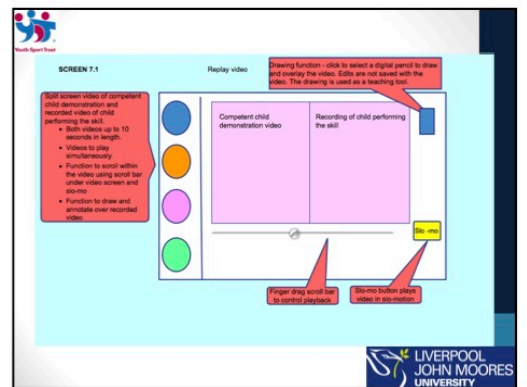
Youth Sport Trust

SCREEN 7.1

Replay video

Drawing function - click to select a digital pencil to draw and overlay the video. Edits are not saved with the video. The drawing is used as a teaching tool.

Split screen video of competent child demonstration and recorded video of child performing the skill.

- Both videos up to 10 seconds in length.
- Videos to play simultaneously.
- Function to scroll within the video using scroll bar under video screen and slo-mo
- Function to draw and annotate over recorded video

Competent child demonstration video

Recording of child performing the skill

Slo -mo

Finger drag scroll bar to control playback

Slo-mo button plays video in slo-motion

LIVERPOOL JOHN MOORES UNIVERSITY